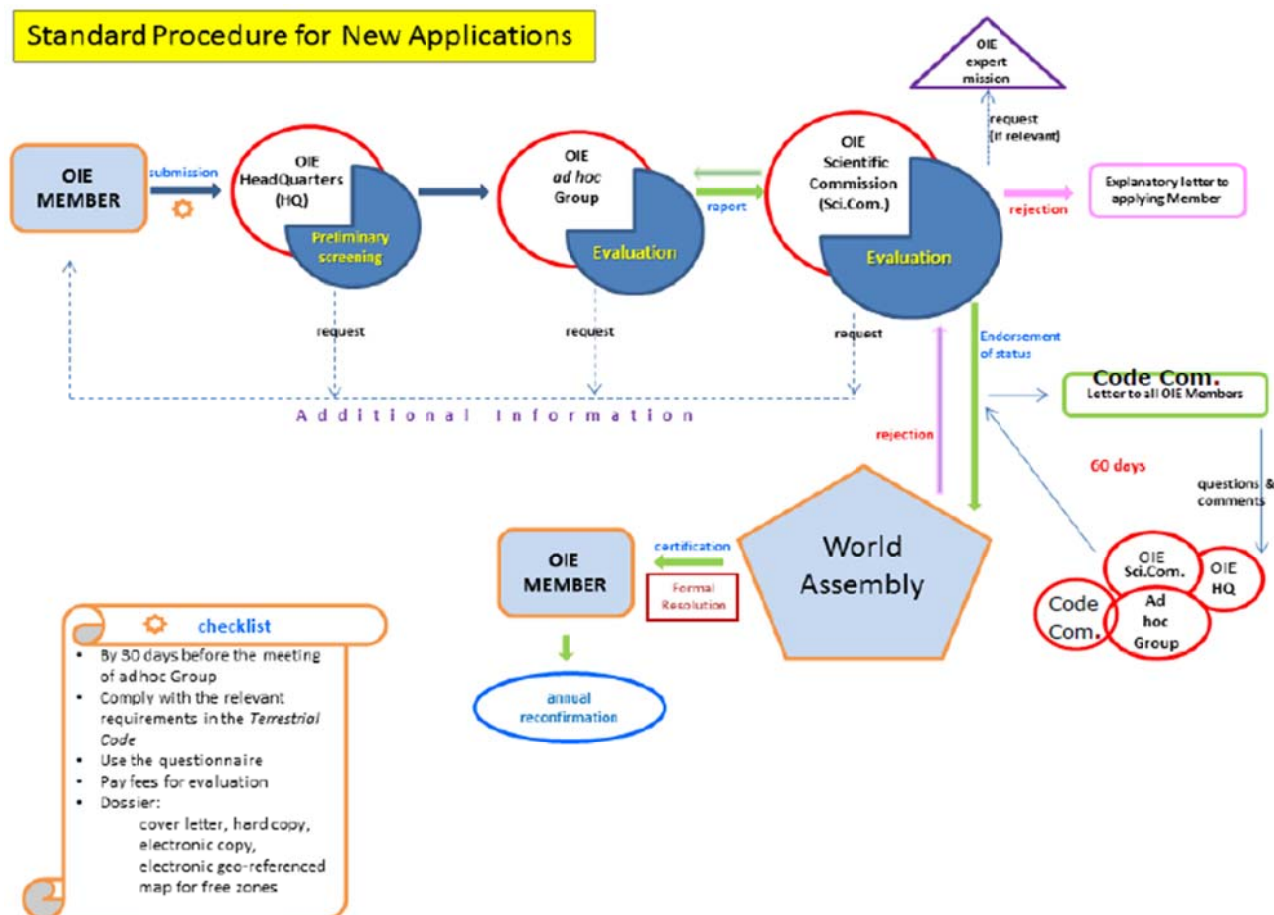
Standard Procedure for New Applications

OIE expert mission

request (if relevant)

OIE MEMBER

submission

OIE HeadQuarters (HQ)

Preliminary screening

OIE *ad hoc* Group

Evaluation

report

OIE Scientific Commission (Sci.Com.)

Evaluation

rejection

Explanatory letter to applying Member

request

request

request

Endorsement of status

Additional Information

rejection

Code Com.

Letter to all OIE Members

60 days

questions & comments

OIE Sci.Com.

OIE HQ

Code Com.

Ad hoc Group

World Assembly

OIE MEMBER

certification

Formal Resolution

annual reconfirmation

checklist

- By 30 days before the meeting of adhoc Group
- Comply with the relevant requirements in the *Terrestrial Code*
- Use the questionnaire
- Pay fees for evaluation
- Dossier:
cover letter, hard copy, electronic copy, electronic geo-referenced map for free zones